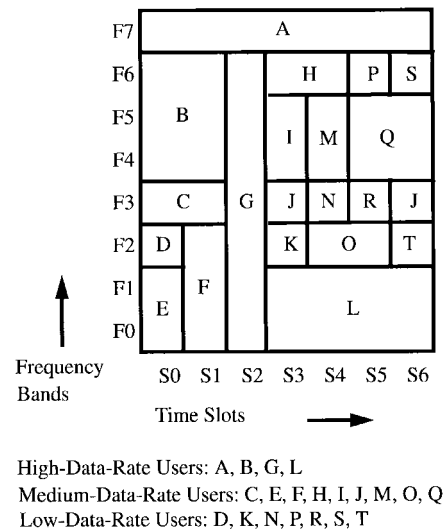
F7
F6
F5
F4
F3
F2
F1
F0

A
H P S
B
I M Q
C G J N R J
D K O T
F
E L

Frequency Bands

S0 S1 S2 S3 S4 S5 S6

Time Slots

High-Data-Rate Users: A, B, G, L
Medium-Data-Rate Users: C, E, F, H, I, J, M, O, Q
Low-Data-Rate Users: D, K, N, P, R, S, T